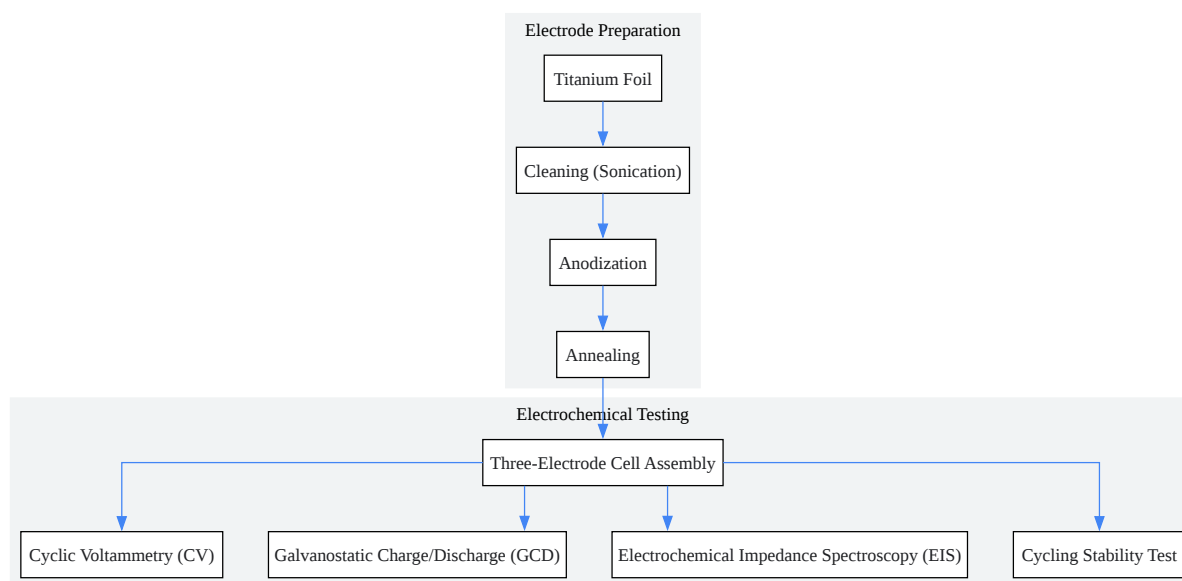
Electrode Preparation

Titanium Foil

Cleaning (Sonication)

Anodization

Annealing

Electrochemical Testing

Three-Electrode Cell Assembly

Cyclic Voltammetry (CV)

Galvanostatic Charge/Discharge (GCD)

Electrochemical Impedance Spectroscopy (EIS)

Cycling Stability Test